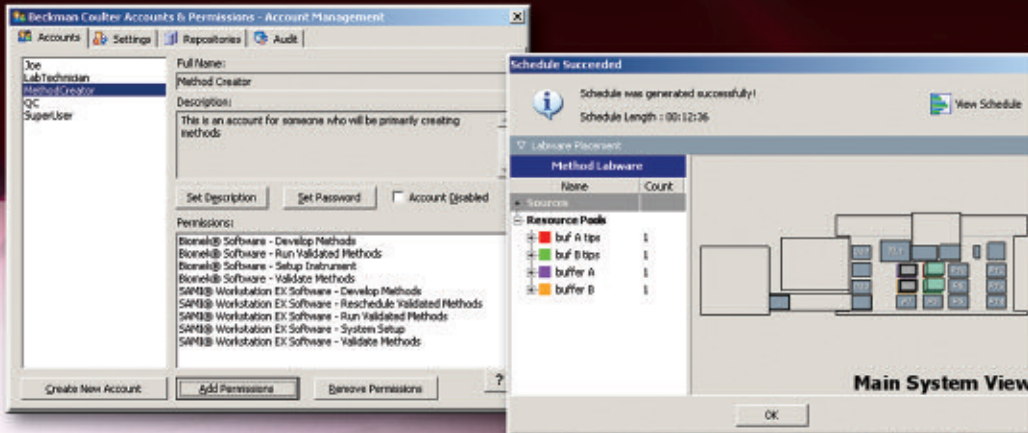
Beckman Coulter Accounts & Permissions - Account Management

Accounts | Settings | Repositories | Audit

Joe
LabTechnician
MethodCreator
QC
SuperUser

Full Name:
Method Creator

Description:
This is an account for someone who will be primarily creating methods

Set Description | Set Password | Account Disabled

Permissions:
Biomek® Software - Develop Methods
Biomek® Software - Run Validated Methods
Biomek® Software - Setup Instrument
Biomek® Software - Validate Methods
SAMI® Workstation EX Software - Develop Methods
SAMI® Workstation EX Software - Reschedule Validated Methods
SAMI® Workstation EX Software - Run Validated Methods
SAMI® Workstation EX Software - System Setup
SAMI® Workstation EX Software - Validate Methods

Create New Account | Add Permissions | Remove Permissions | ?

Schedule Succeeded

Schedule was generated successfully!
Schedule Length : 00:12:36

View Schedule

Labware Placement

Method Labware

| Name | Count |
|---|---|
| Sources | |
| Resource Pools | |
| buf A tips | 1 |
| buf B tips | 1 |
| buffer A | 1 |
| buffer B | 1 |

Main System View

OK